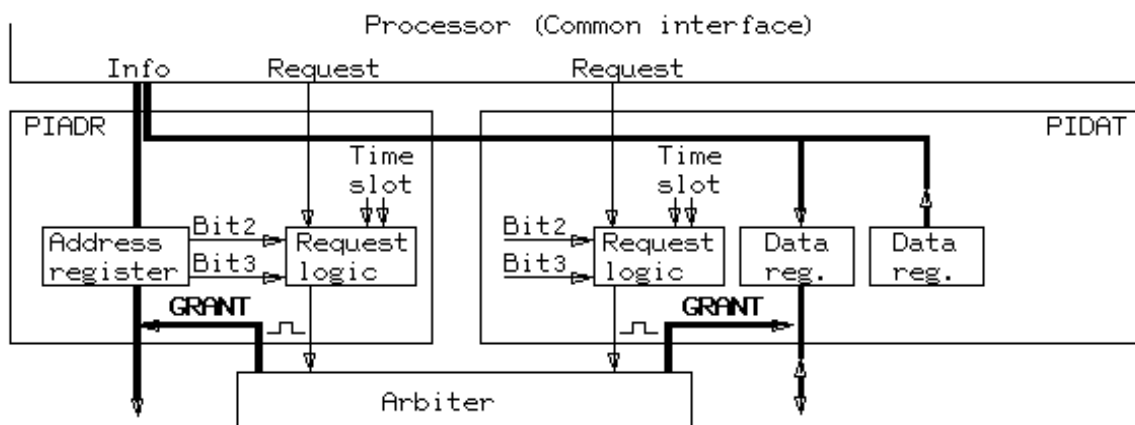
Processor (Common interface)

Info

Request

Request

PIADR

PIDAT

Time slot

Time slot

Address register

Bit2

Bit3

Request logic

Bit2

Bit3

Request logic

Data reg.

Data reg.

GRANT

GRANT

Arbiter